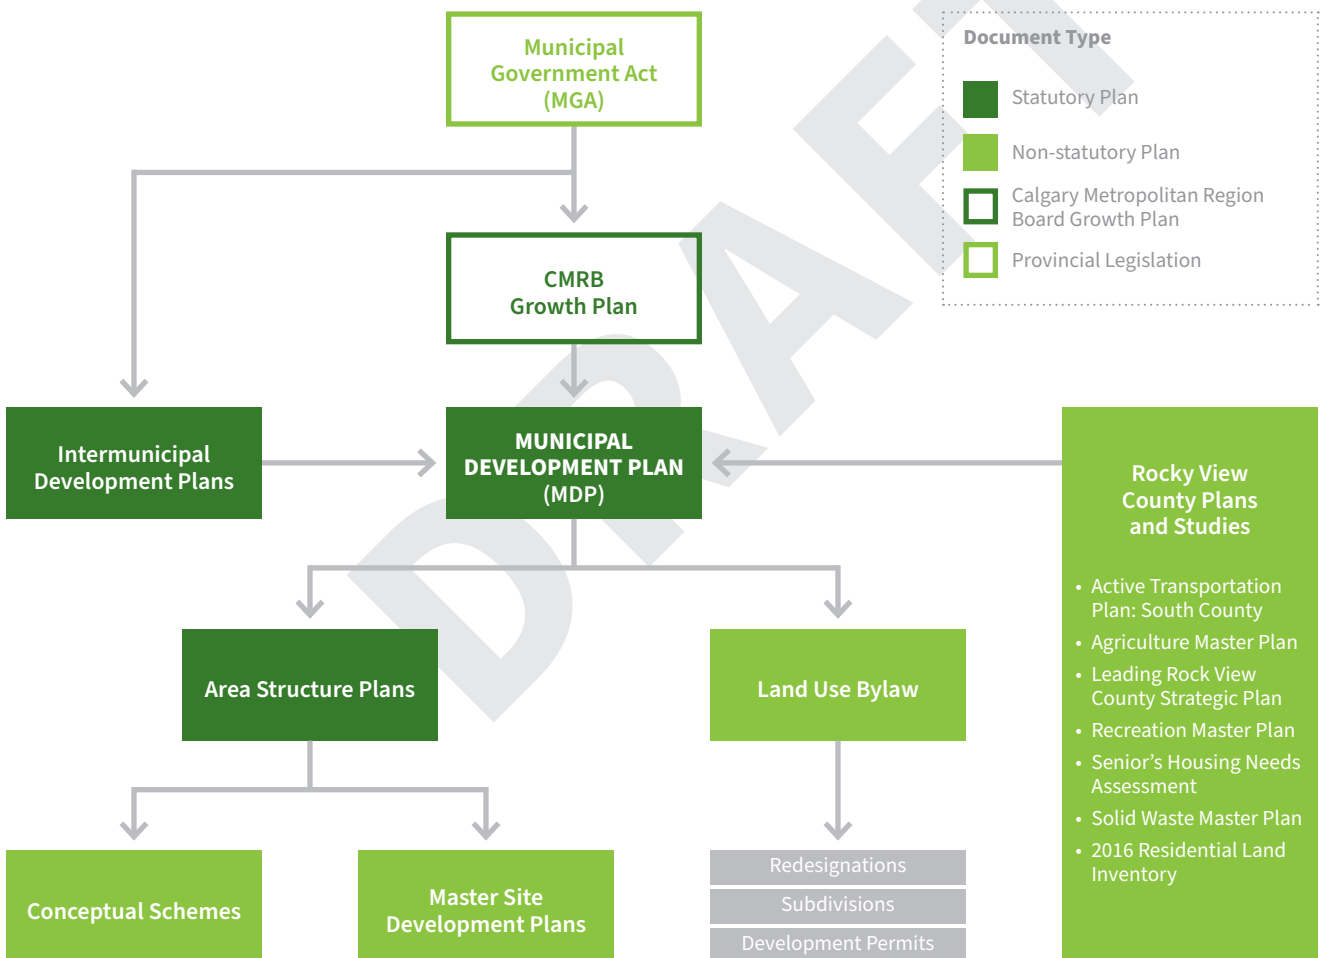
Municipal Government Act (MGA)

Document Type

Statutory Plan

Non-statutory Plan

Calgary Metropolitan Region Board Growth Plan

Provincial Legislation

CMRB Growth Plan

Intermunicipal Development Plans

MUNICIPAL DEVELOPMENT PLAN (MDP)

Rocky View County Plans and Studies

• Active Transportation Plan: South County
• Agriculture Master Plan
• Leading Rock View County Strategic Plan
• Recreation Master Plan
• Senior's Housing Needs Assessment
• Solid Waste Master Plan
• 2016 Residential Land Inventory

Area Structure Plans

Land Use Bylaw

Conceptual Schemes

Master Site Development Plans

Redesignations

Subdivisions

Development Permits

DRAFT